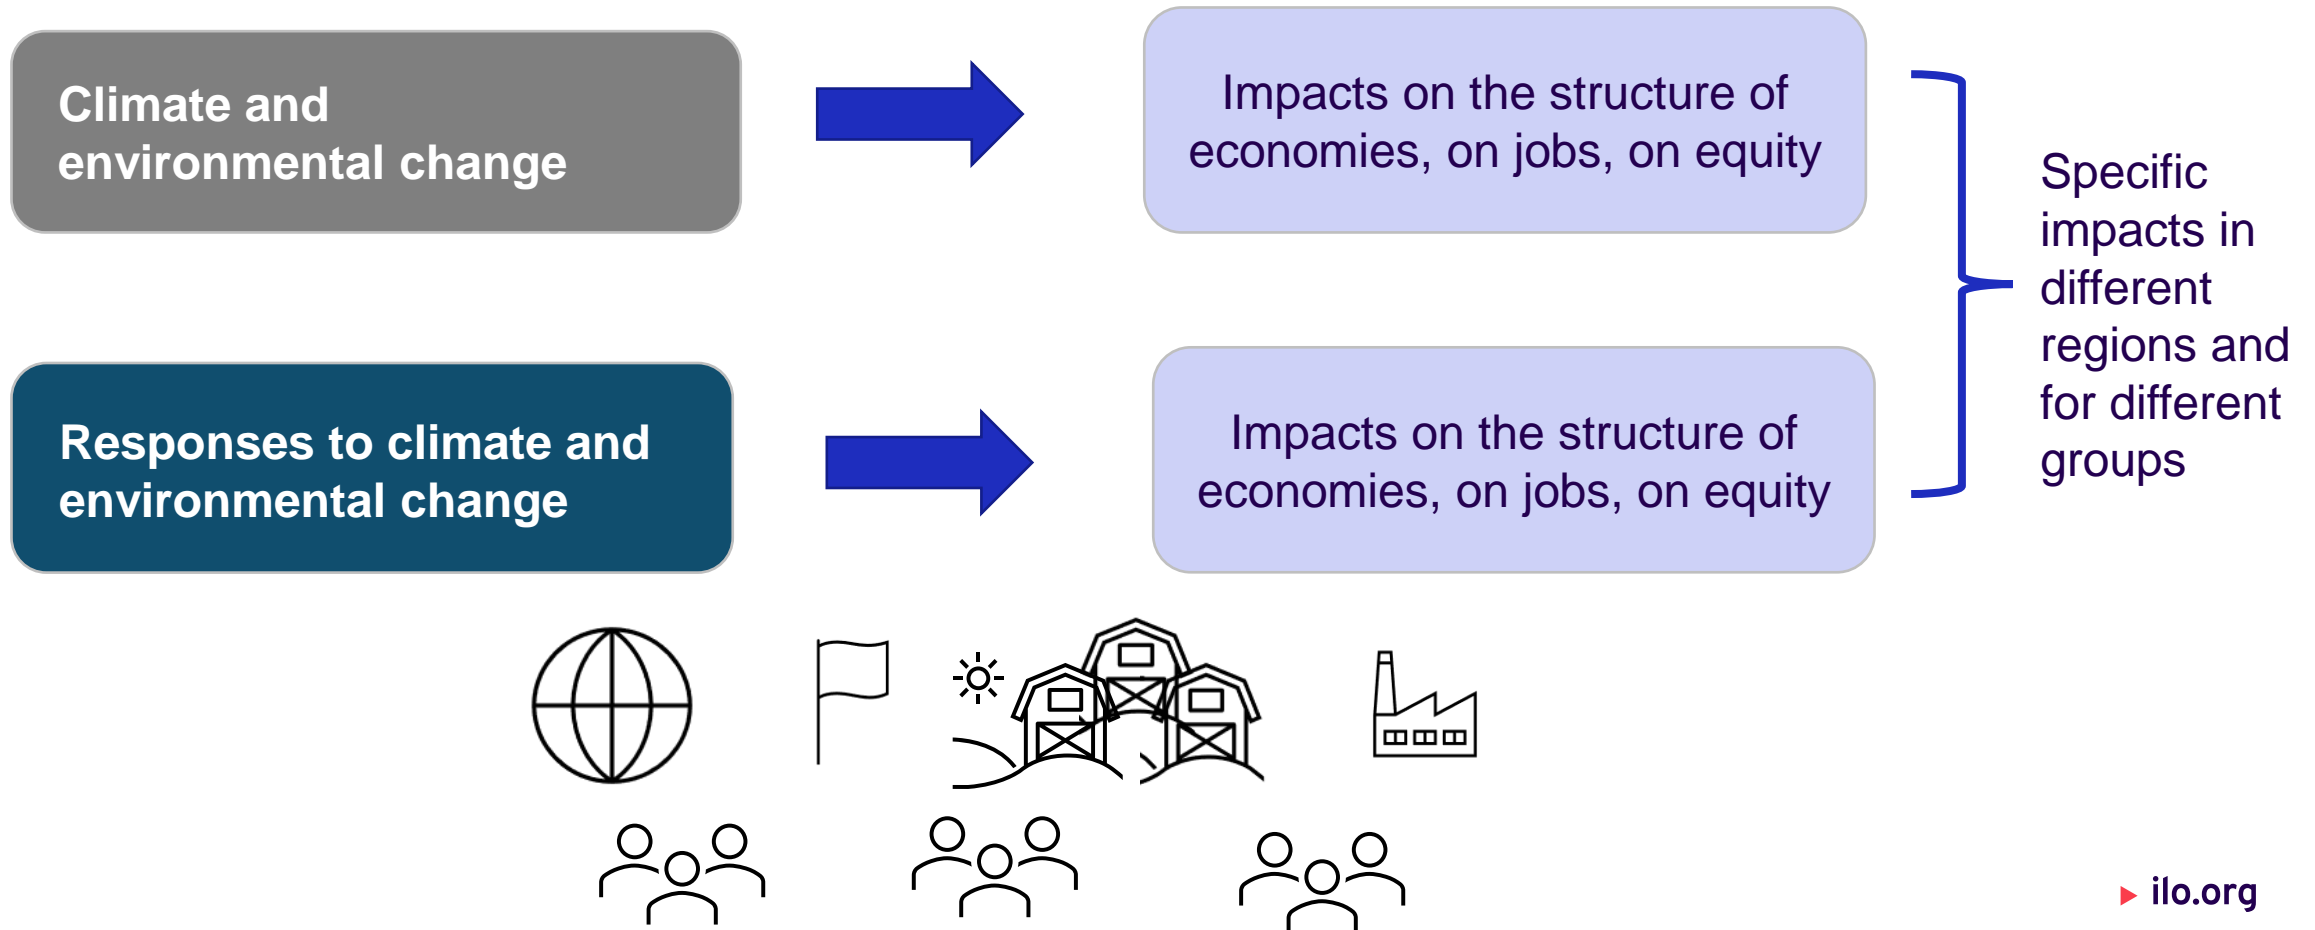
Climate and environmental change

Impacts on the structure of economies, on jobs, on equity

Responses to climate and environmental change

Impacts on the structure of economies, on jobs, on equity

Specific impacts in different regions and for different groups

ilo.org